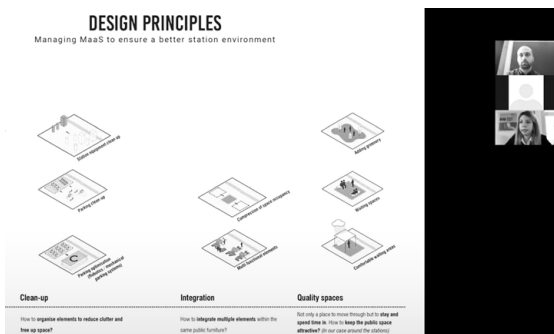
DESIGN PRINCIPLES

Managing MaaS to ensure a better station environment

Station equipment clean up

Parking clean up

Parking optimization (Robotic, mechanical parking systems)

Compression of space occupancy

Multi functional elements

Adding greenery

Waiting spaces

Comfortable waiting areas

Clean-up

How to organise elements to reduce clutter and free up space?

Integration

How to integrate multiple elements within the same public furniture?

Quality spaces

Not only a place to move through but to stay and spend time in. How to keep the public space attractive? (in our case around the stations)